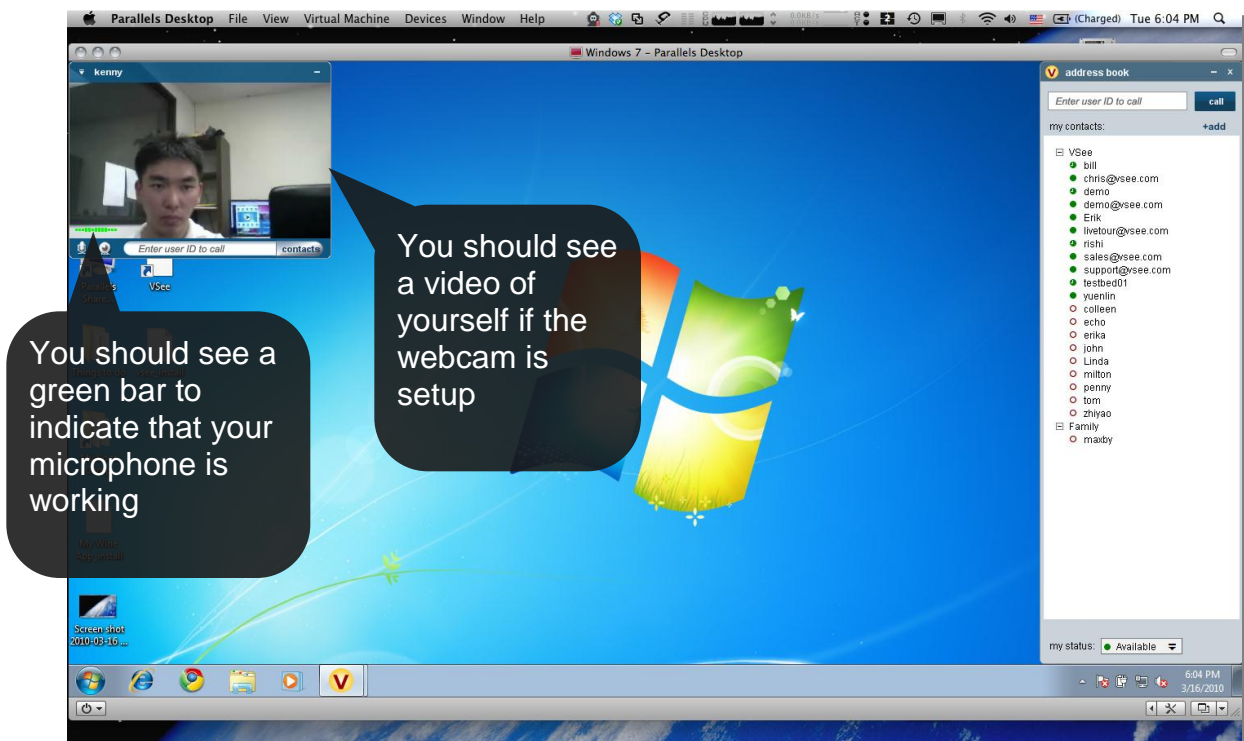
Parallels Desktop File View Virtual Machine Devices Window Help (Charged) Tue 6:04 PM

Windows 7 – Parallels Desktop

kenny

Enter user ID to call contacts

Parallels Share...

VSee

You should see a green bar to indicate that your microphone is working

You should see a video of yourself if the webcam is setup

Screen shot 2010-03-16 ...

address book

Enter user ID to call call

my contacts: +add

VSee
bill
chris@vsee.com
demo
demo@vsee.com
Erik
livetour@vsee.com
rishi
sales@vsee.com
support@vsee.com
testbed01
yuenlin
colleen
echo
erika
john
Linda
milton
penny
tom
zhiyao
Family
maxby

my status: Available

6:04 PM
3/16/2010